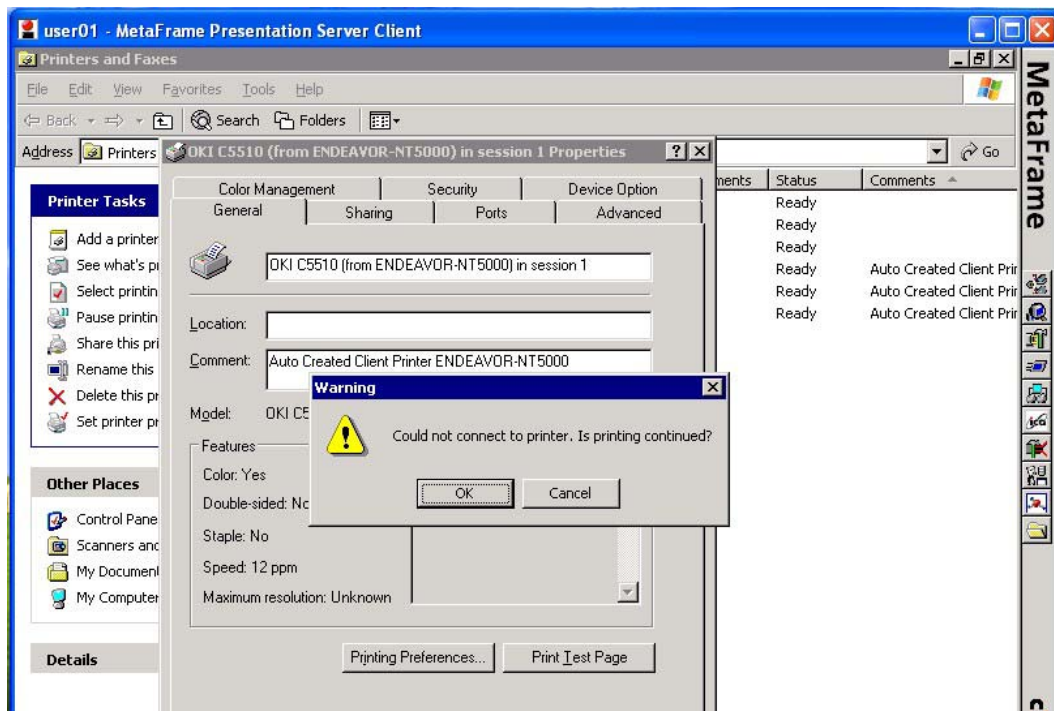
user01 - MetaFrame Presentation Server Client

Printers and Faxes

File Edit View Favorites Tools Help

Back Search Folders

Address Printers

Go

MetaFrame

Printer Tasks

Add a printer
See what's pr
Select printin
Pause printin
Share this pri
Rename this
Delete this pr
Set printer pr

Other Places

Control Pane
Scanners and
My Document
My Computer

Details

ments | Status | Comments
Ready
Ready
Ready
Ready | Auto Created Client Prir
Ready | Auto Created Client Prir
Ready | Auto Created Client Prir

OKI C5510 (from ENDEAVOR-NT5000) in session 1 Properties

Color Management | Security | Device Option
General | Sharing | Ports | Advanced

OKI C5510 (from ENDEAVOR-NT5000) in session 1

Location:

Comment: Auto Created Client Printer ENDEAVOR-NT5000

Model: OKI C5

Features
Color: Yes
Double-sided: No
Staple: No
Speed: 12 ppm
Maximum resolution: Unknown

Printing Preferences... Print Test Page

Warning

Could not connect to printer. Is printing continued?

OK Cancel